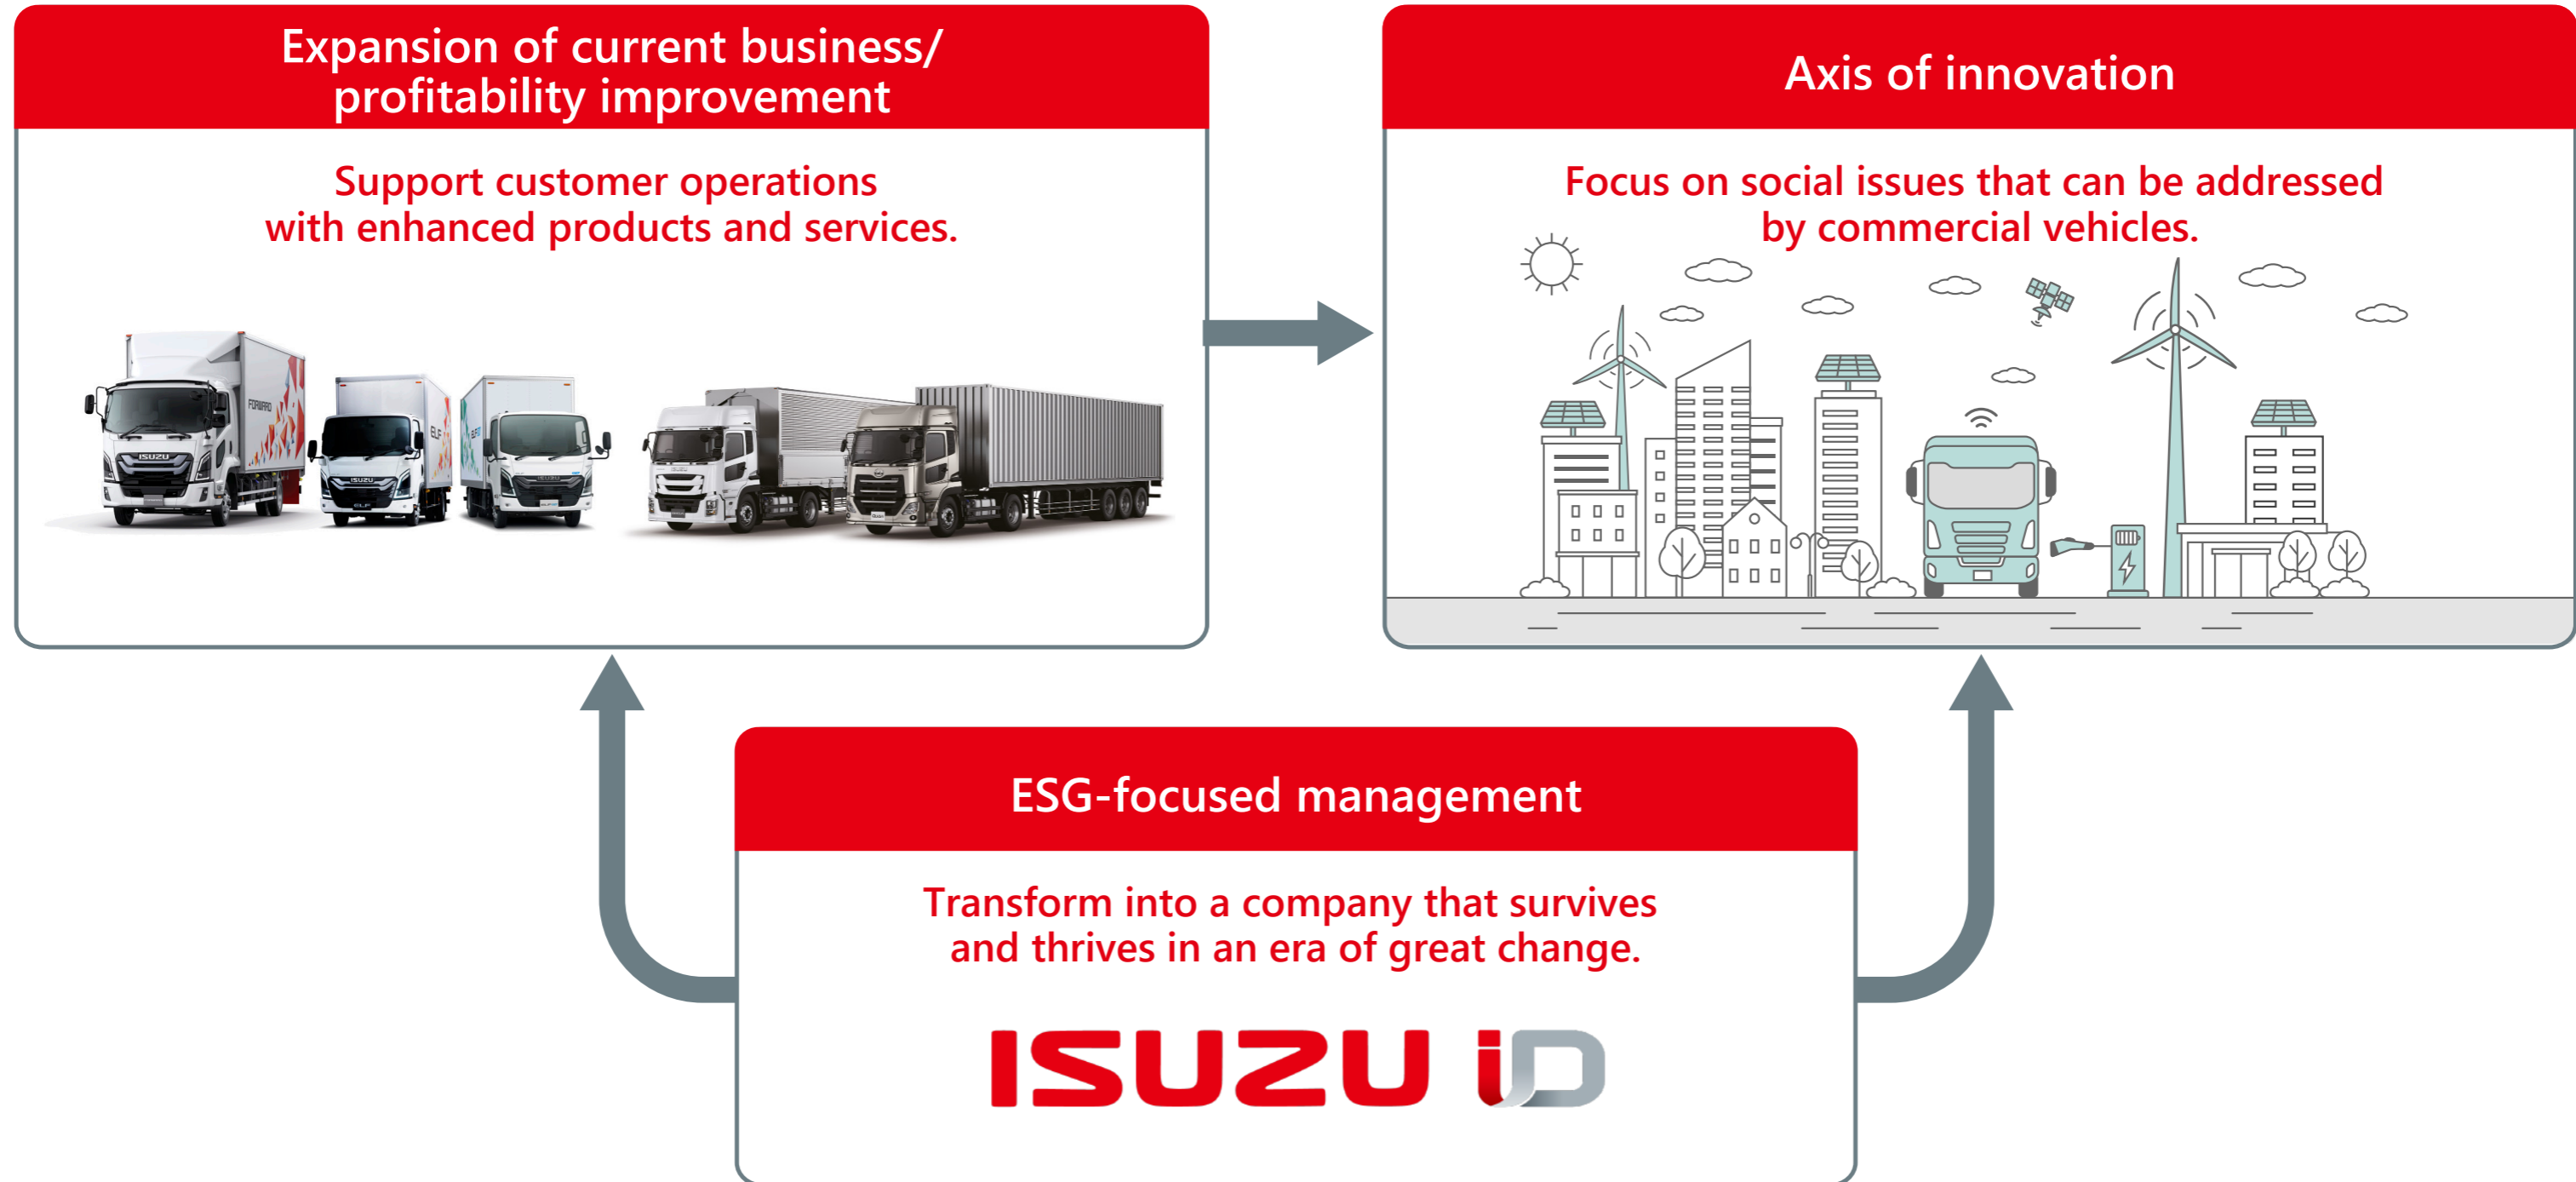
Expansion of current business/ profitability improvement

Support customer operations with enhanced products and services.

Axis of innovation

Focus on social issues that can be addressed by commercial vehicles.

ESG-focused management

Transform into a company that survives and thrives in an era of great change.

ISUZU iD